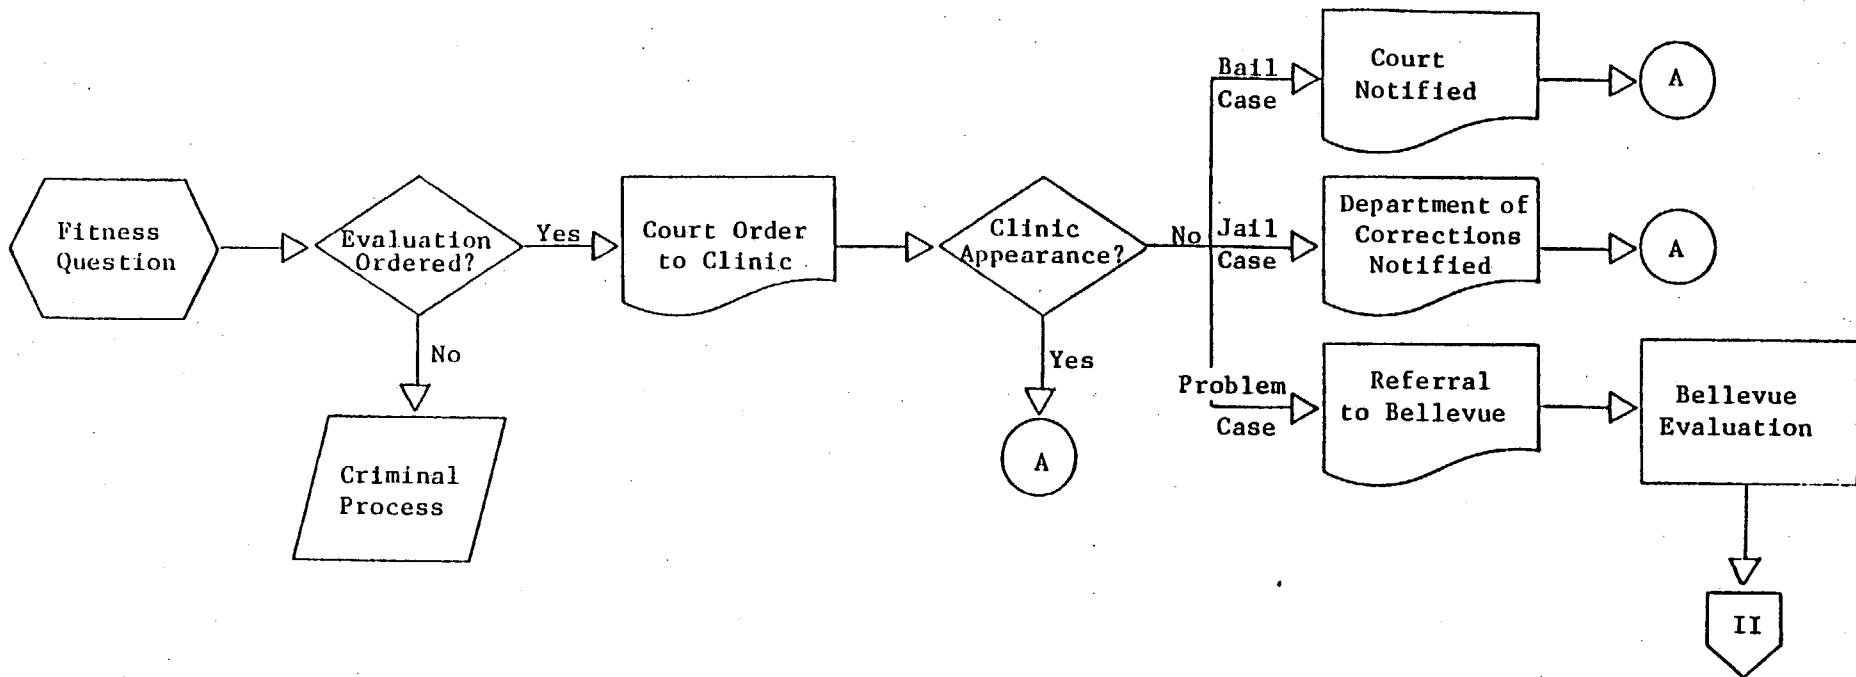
Fitness Question

Evaluation Ordered?

Yes

No

Criminal Process

Court Order to Clinic

Clinic Appearance?

Yes

A

No

Bail Case

Court Notified

A

Jail Case

Department of Corrections Notified

A

Problem Case

Referral to Bellevue

Bellevue Evaluation

II